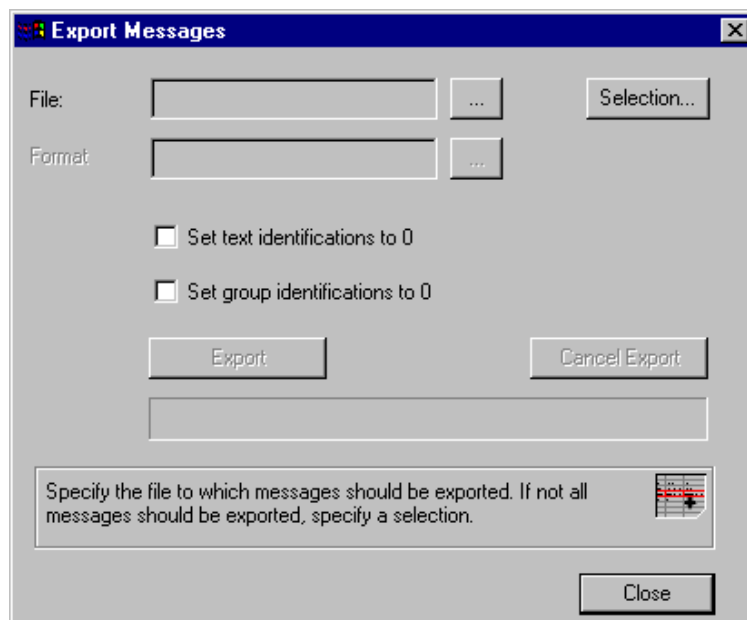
Export Messages

File: ... Selection...

Format ...

Set text identifications to 0

Set group identifications to 0

Export Cancel Export

Specify the file to which messages should be exported. If not all messages should be exported, specify a selection.

Close